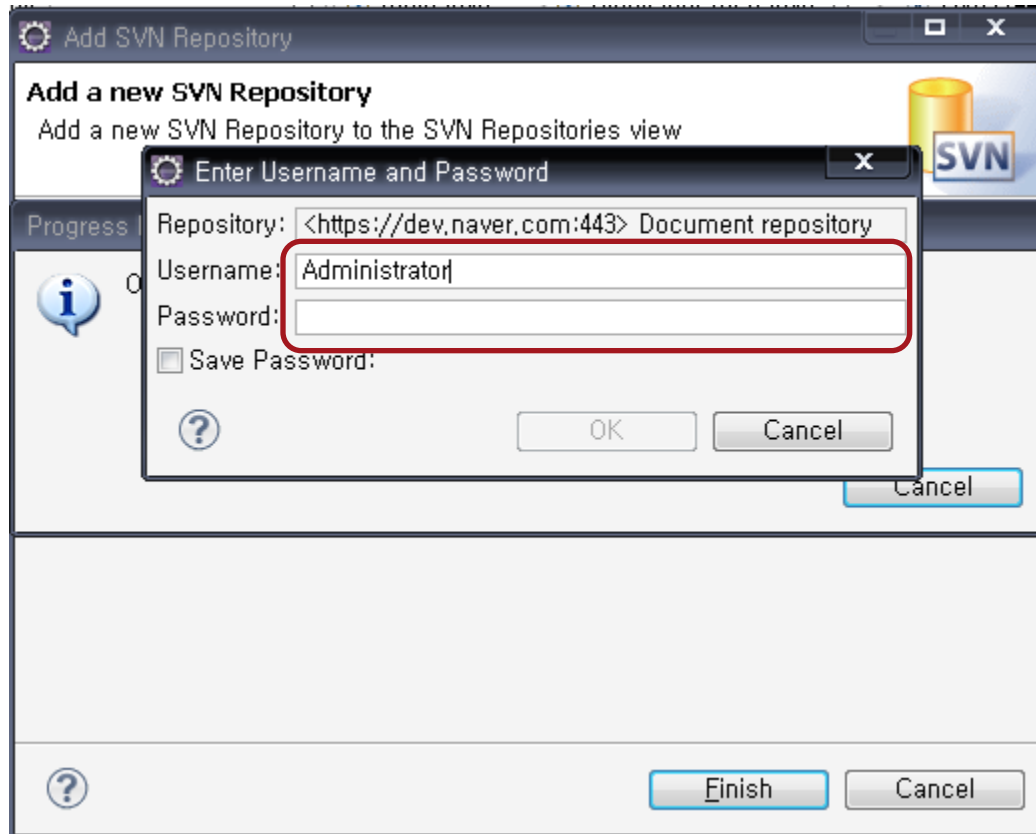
Add SVN Repository

Add a new SVN Repository

Add a new SVN Repository to the SVN Repositories view

SVN

Enter Username and Password

Repository: <https://dev.naver.com:443> Document repository

Username: Administrator

Password:

Save Password:

OK

Cancel

Progress I

O

Cancel

Finish

Cancel